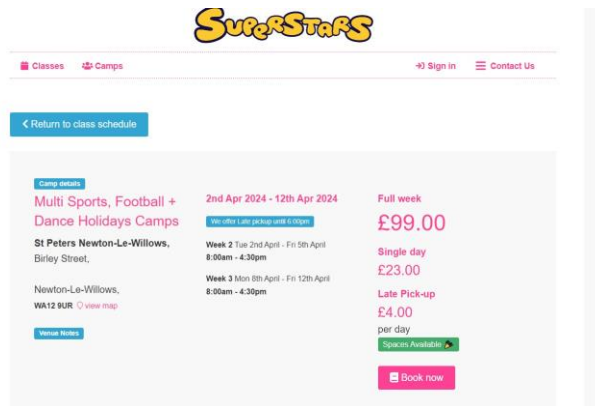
SUPERSTARS

Classes Camps Sign in Contact Us

< Return to class schedule

Camp details

Multi Sports, Football + Dance Holidays Camps

St Peters Newton-Le-Willows, Birley Street,

Newton-Le-Willows, WA12 9UR view map

Venue Notes

2nd Apr 2024 - 12th Apr 2024

We offer Late pickup until 6:00pm

Week 2 Tue 2nd April - Fri 5th April
8:00am - 4:30pm

Week 3 Mon 8th April - Fri 12th April
8:00am - 4:30pm

Full week
£99.00

Single day
£23.00

Late Pick-up
£4.00
per day

Spaces Available

Book now